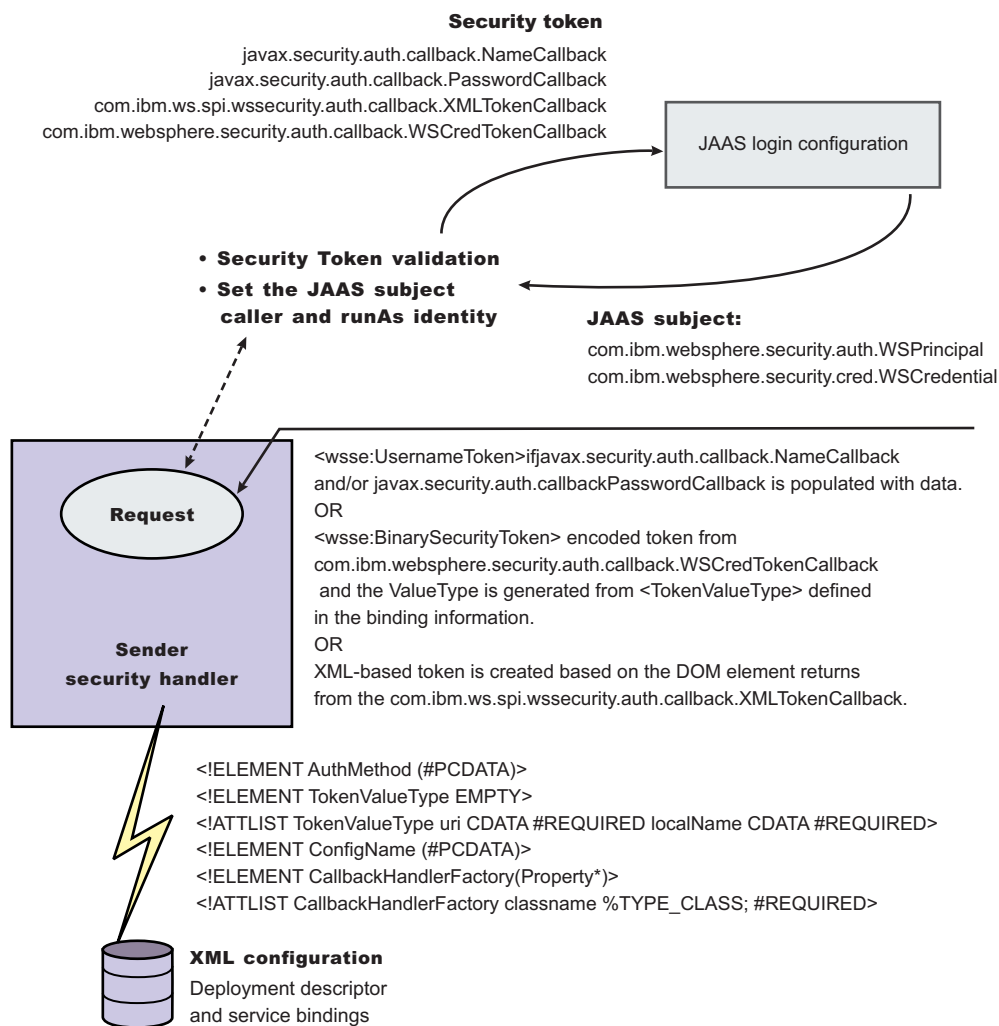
**Security token**

javax.security.auth.callback.NameCallback
javax.security.auth.callback.PasswordCallback
com.ibm.ws.spi.wssecurity.auth.callback.XMLTokenCallback
com.ibm.websphere.security.auth.callback.WSCredTokenCallback

JAAS login configuration

• Security Token validation
• Set the JAAS subject caller and runAs identity

JAAS subject:

com.ibm.websphere.security.auth.WSPrincipal
com.ibm.websphere.security.cred.WSCredential

Request

Sender security handler

<wsse:UsernameToken>ifjavax.security.auth.callback.NameCallback and/or javax.security.auth.callbackPasswordCallback is populated with data.
OR
<wsse:BinarySecurityToken> encoded token from com.ibm.websphere.security.auth.callback.WSCredTokenCallback and the ValueType is generated from <TokenValueType> defined in the binding information.
OR
XML-based token is created based on the DOM element returns from the com.ibm.ws.spi.wssecurity.auth.callback.XMLTokenCallback.

<!ELEMENT AuthMethod (#PCDATA)>
<!ELEMENT TokenValueType EMPTY>
<!ATTLIST TokenValueType uri CDATA #REQUIRED localName CDATA #REQUIRED>
<!ELEMENT ConfigName (#PCDATA)>
<!ELEMENT CallbackHandlerFactory(Property*)>
<!ATTLIST CallbackHandlerFactory classname %TYPE_CLASS; #REQUIRED>

**XML configuration**
Deployment descriptor
and service bindings